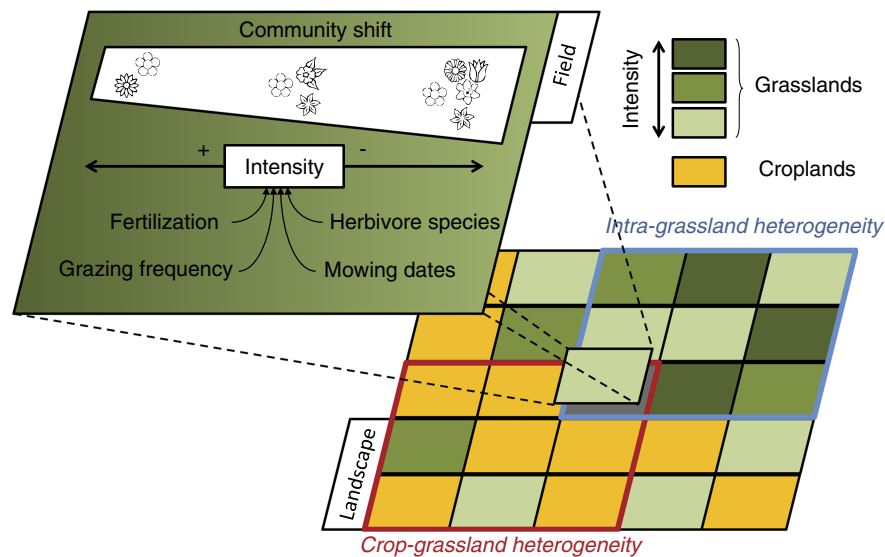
Community shift

Field

+ Intensity -

Fertilization

Herbivore species

Grazing frequency

Mowing dates

Intensity

Grasslands

Croplands

Intra-grassland heterogeneity

Landscape

Crop-grassland heterogeneity